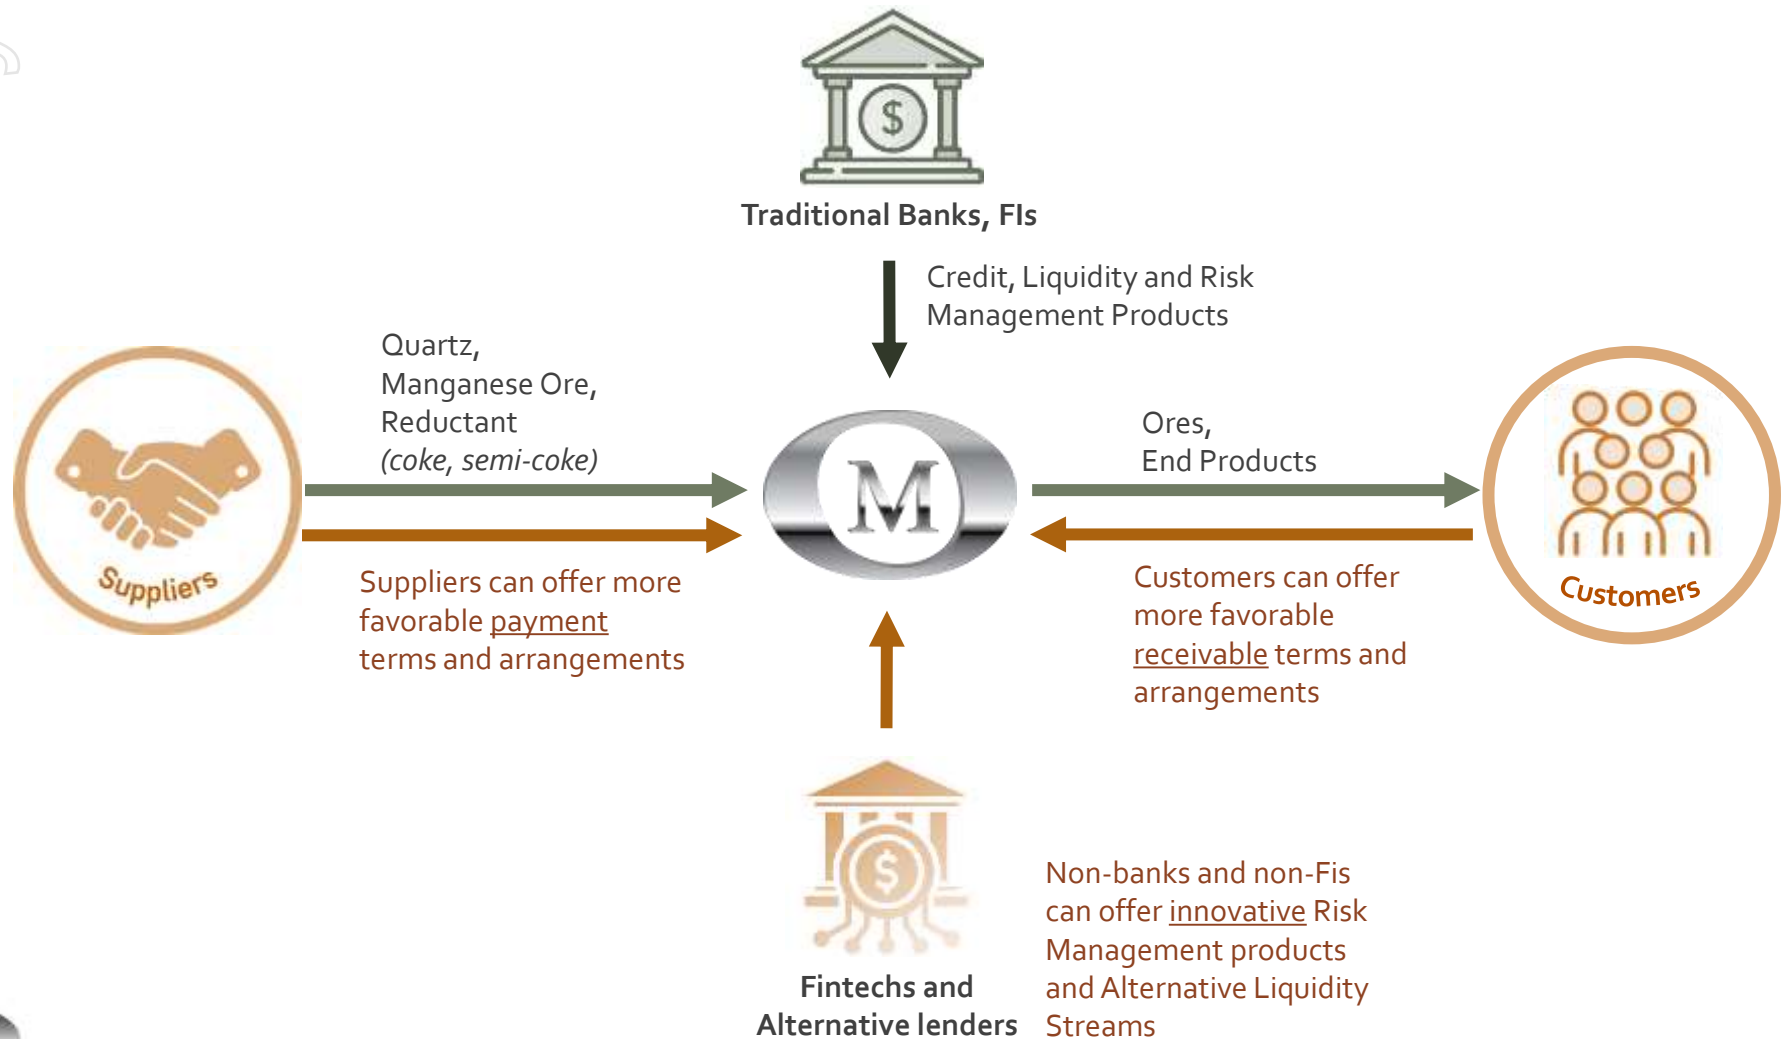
$

Traditional Banks, FIs

Credit, Liquidity and Risk Management Products

Quartz,
Manganese Ore,
Reductant
*(coke, semi-coke)*

Suppliers

M

Ores,
End Products

Customers

Suppliers can offer more favorable payment terms and arrangements

Customers can offer more favorable receivable terms and arrangements

$

Fintechs and Alternative lenders

Non-banks and non-Fis can offer innovative Risk Management products and Alternative Liquidity Streams